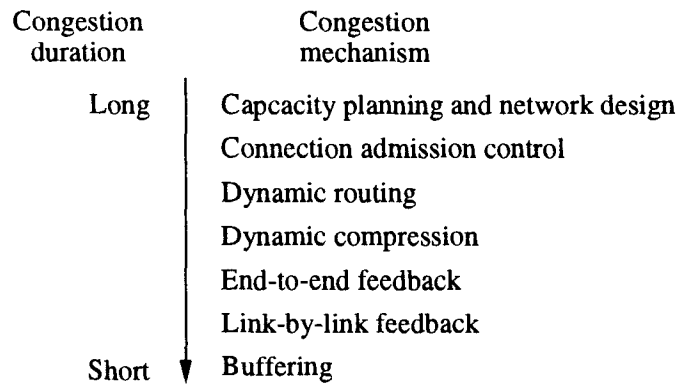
| Congestion duration | Congestion mechanism |
|---|---|
| Long | Capcacity planning and network design |
| | Connection admission control |
| | Dynamic routing |
| | Dynamic compression |
| | End-to-end feedback |
| | Link-by-link feedback |
| Short | Buffering |